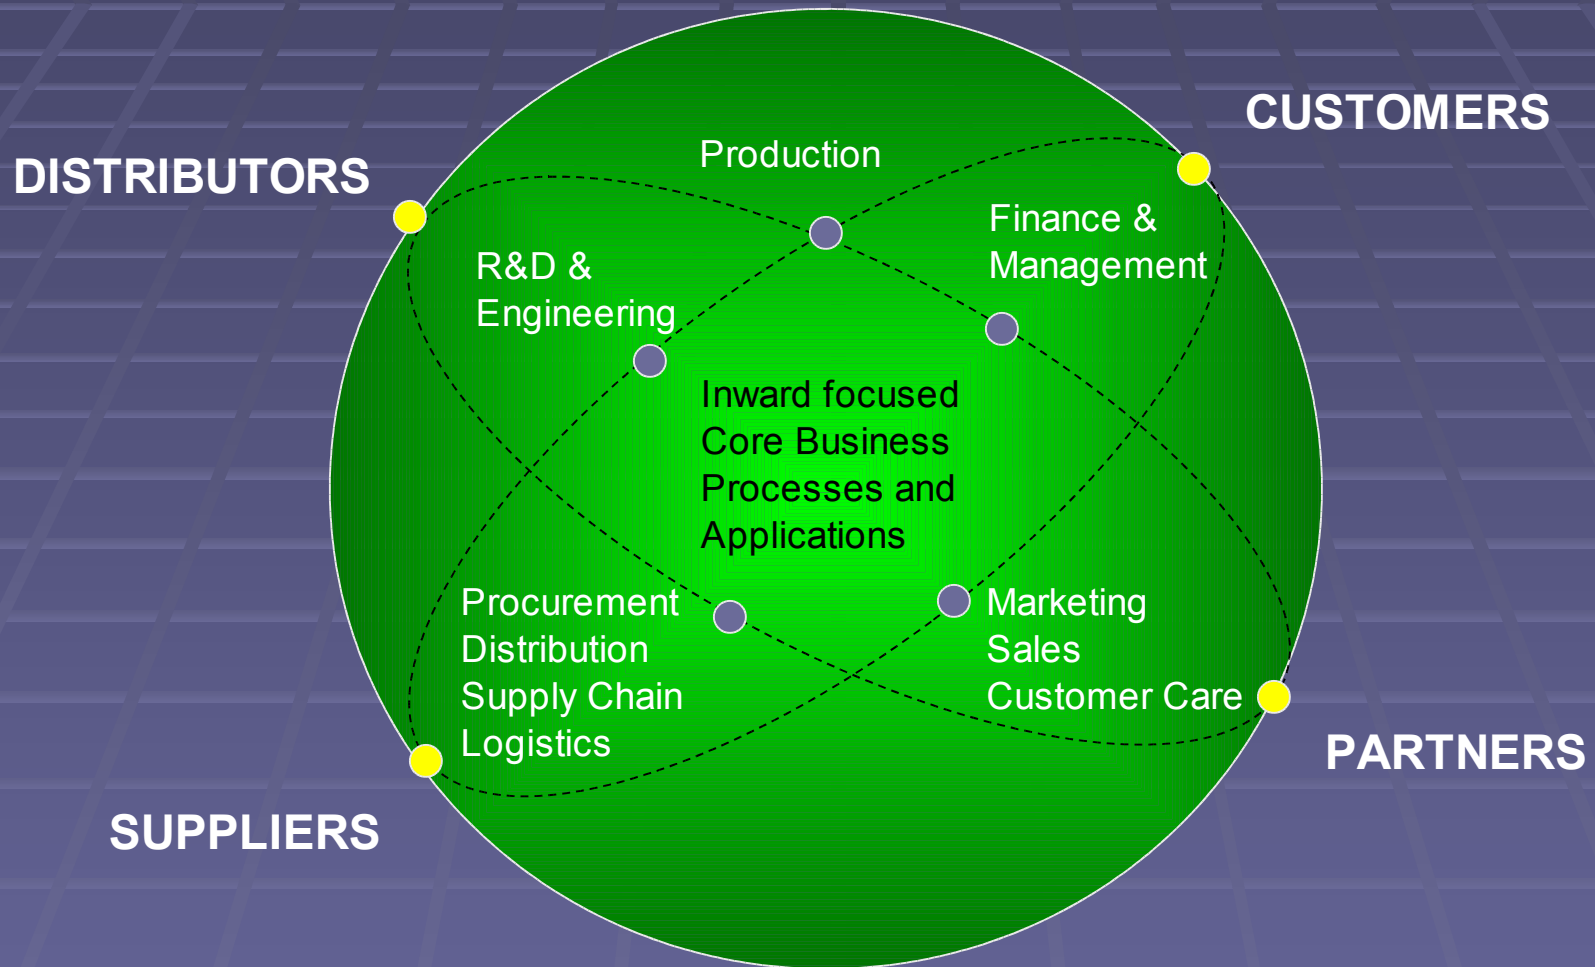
CUSTOMERS

DISTRIBUTORS

Production

Finance & Management

R&D & Engineering

Inward focused Core Business Processes and Applications

Procurement
Distribution
Supply Chain
Logistics

Marketing
Sales
Customer Care

PARTNERS

SUPPLIERS